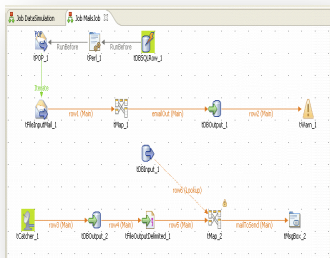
Job DataSimulation
Job MailsJob

POP
tPOP_1
RunBefore
tPerl_1
RunBefore
tDBSQLRow_1
Iterate
tFileInputMail_1
row1 (Main)
tMap_1
emailOut (Main)
tDBOutput_1
row2 (Main)
tWarn_1
tDBInput_1
row6 (Lookup)
tCatcher_1
row3 (Main)
tDBOutput_2
row4 (Main)
tFileOutputDelimited_1
row5 (Main)
tMap_2
mailToSend (Main)
tMsgBox_2